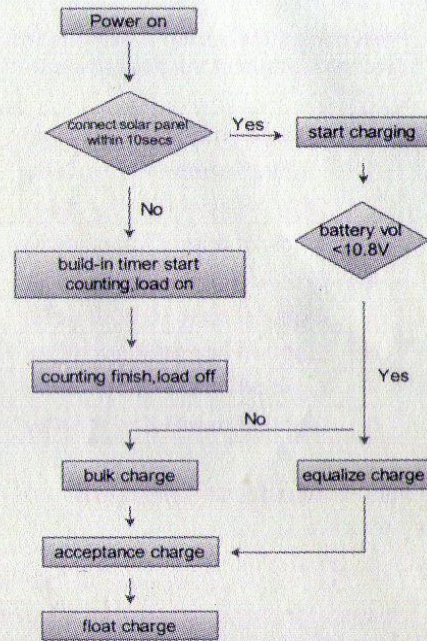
Power on

connect solar panel within 10secs

Yes

start charging

No

battery vol <10.8V

build-in timer start counting,load on

counting finish,load off

Yes

No

bulk charge

equalize charge

acceptance charge

float charge